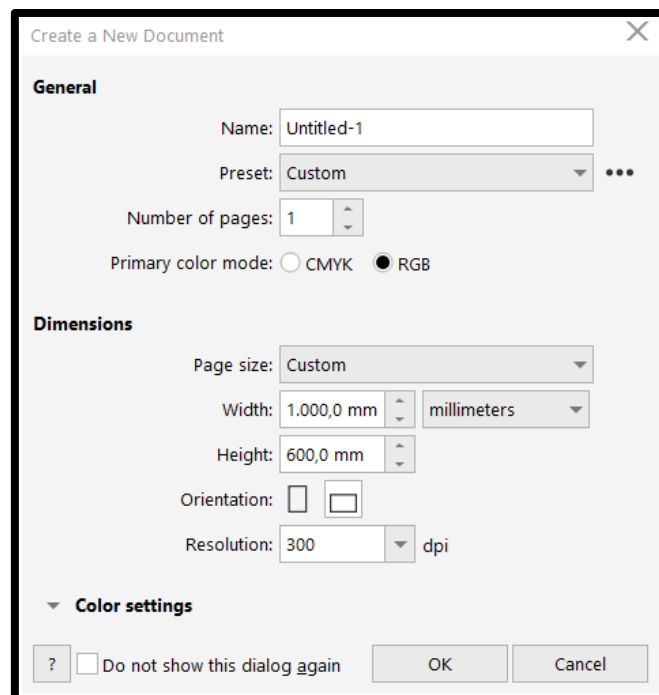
Create a New Document

General

Name: Untitled-1

Preset: Custom

Number of pages: 1

Primary color mode: CMYK RGB

Dimensions

Page size: Custom

Width: 1.000,0 mm millimeters

Height: 600,0 mm

Orientation:

Resolution: 300 dpi

Color settings

? Do not show this dialog again OK Cancel